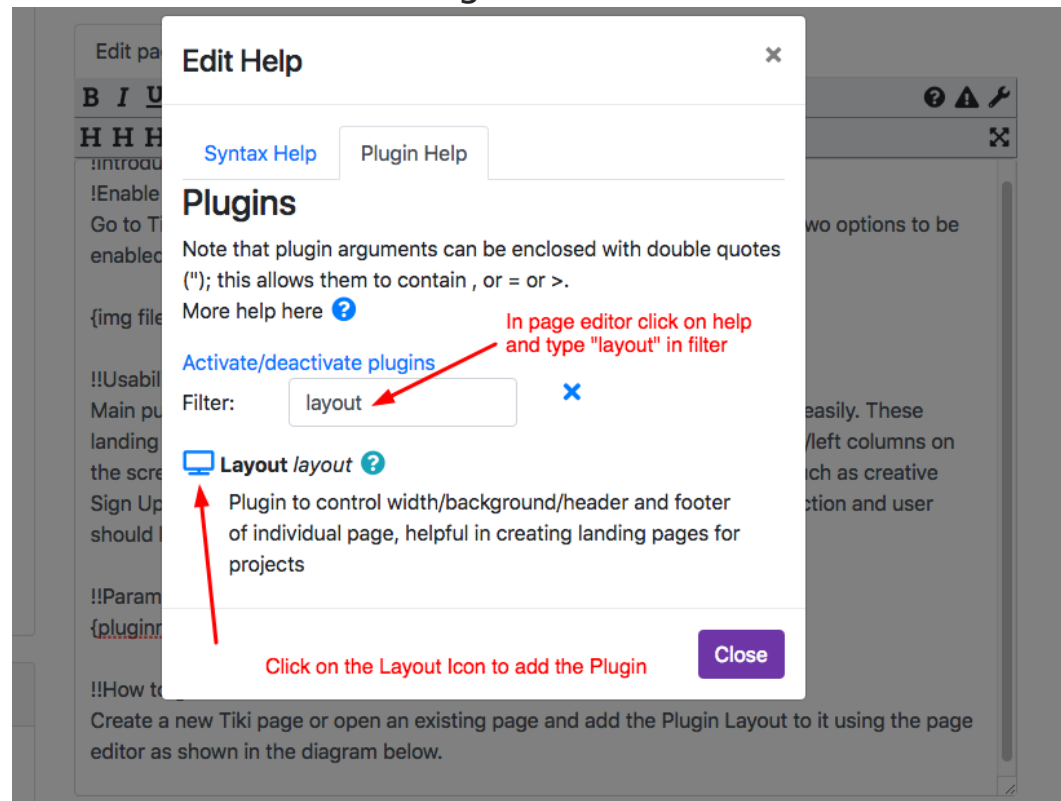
Edit pa

B I U

H H H

!Introdu
!Enable
Go to Ti wo options to be enablec

{img file

!!Usabil
Main pu easily. These landing /left columns on the scre ch as creative Sign Up ction and user should

!!Param
{pluginr

!!How to
Create a new Tiki page or open an existing page and add the Plugin Layout to it using the page editor as shown in the diagram below.

Edit Help ×

Syntax Help Plugin Help

Plugins

Note that plugin arguments can be enclosed with double quotes ("); this allows them to contain , or = or >.
More help here

Activate/deactivate plugins

Filter: layout ×

In page editor click on help and type "layout" in filter

Layout *layout*

Plugin to control width/background/header and footer of individual page, helpful in creating landing pages for projects

Click on the Layout Icon to add the Plugin

Close